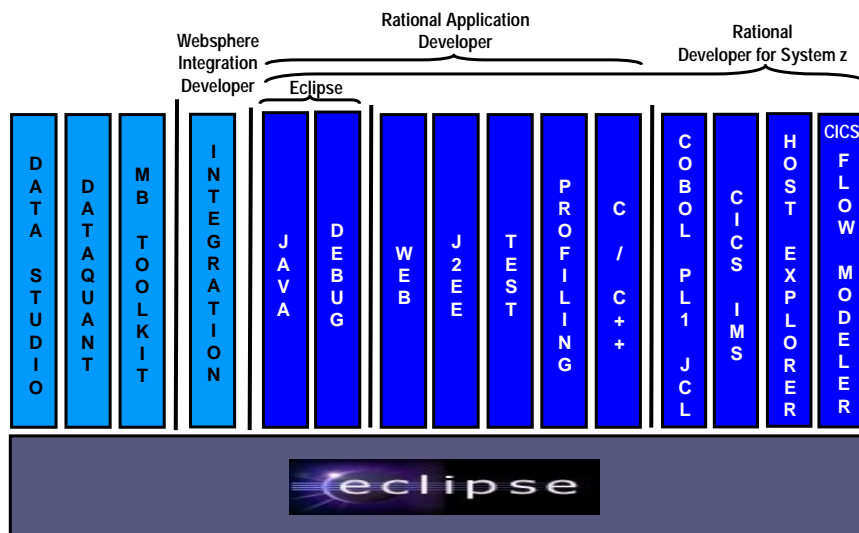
Websphere Integration Developer

Rational Application Developer

Rational Developer for System z

Eclipse

DATA STUDIO

DATAQUANT

MB TOOLKIT

INTEGRATION

JAVA

DEBUG

WEB

J2EE

TEST

PROFILING

C / C++

COBOL PL1 JCL

CICS IMS

HOST EXPLORER

CICS FLOW MODELER

eclipse